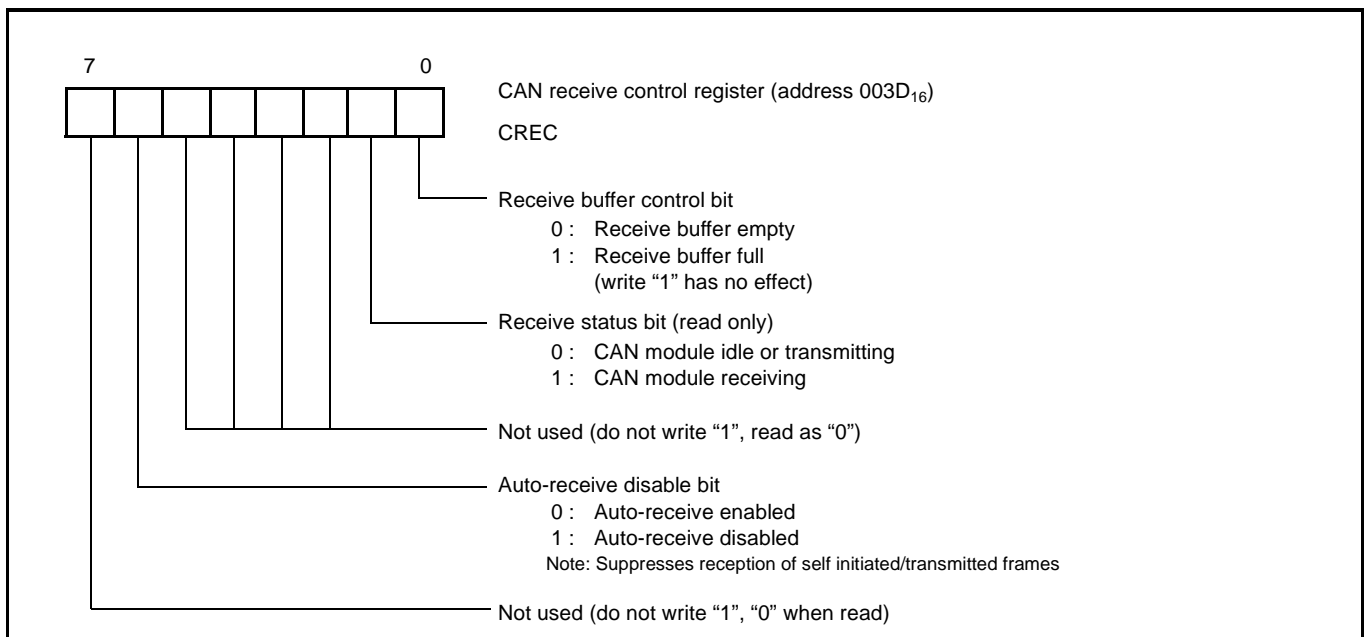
7 0

CAN receive control register (address $003D_{16}$)

CREC

Receive buffer control bit
0 : Receive buffer empty
1 : Receive buffer full
(write “1” has no effect)

Receive status bit (read only)
0 : CAN module idle or transmitting
1 : CAN module receiving

Not used (do not write “1”, read as “0”)

Auto-receive disable bit
0 : Auto-receive enabled
1 : Auto-receive disabled
Note: Suppresses reception of self initiated/transmitted frames

Not used (do not write “1”, “0” when read)